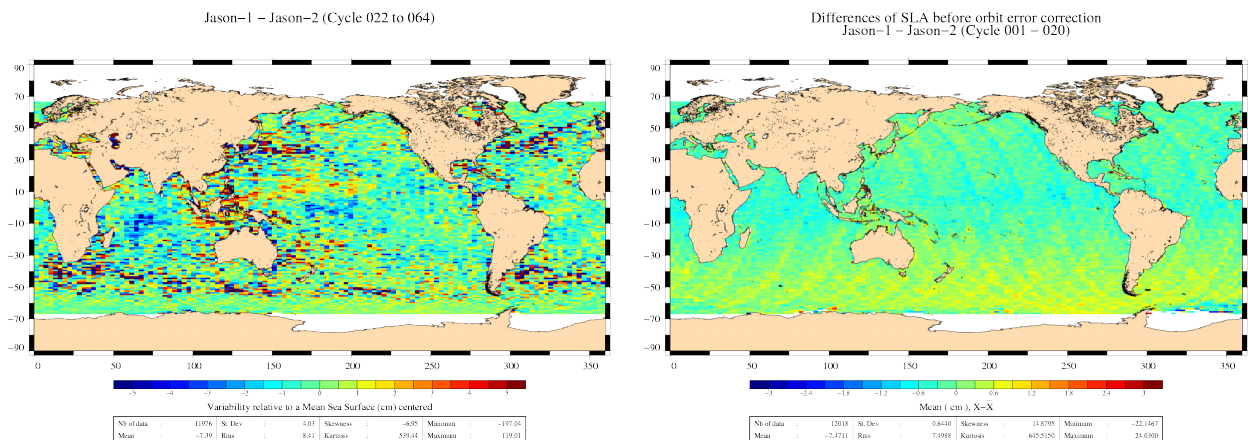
Jason−1 − Jason−2 (Cycle 022 to 064)

90
70
50
30
10
−10
−30
−50
−70
−90

0 50 100 150 200 250 300 350

−5 −4 −3 −2 −1 0 1 2 3 4 5

Variability relative to a Mean Sea Surface (cm) centered

| Nb of data | : | 11976 | St. Dev | : | 4.03 | Skewness | : | −6.95 | Minimum | : | −197.04 |
|---|---|---|---|---|---|---|---|---|---|---|---|
| Mean | : | −7.39 | Rms | : | 8.41 | Kurtosis | : | 539.44 | Maximum | : | 119.01 |

Differences of SLA before orbit error correction
Jason−1 − Jason−2 (Cycle 001 − 020)

90
70
50
30
10
−10
−30
−50
−70
−90

0 50 100 150 200 250 300 350

−3 −2.4 −1.8 −1.2 −0.6 0 0.6 1.2 1.8 2.4 3

Mean ( cm ), X−X

| Nb of data | : | 12018 | St. Dev | : | 0.6440 | Skewness | : | 14.8795 | Minimum | : | −22.1467 |
|---|---|---|---|---|---|---|---|---|---|---|---|
| Mean | : | −7.4711 | Rms | : | 7.4988 | Kurtosis | : | 645.5150 | Maximum | : | 24.0300 |